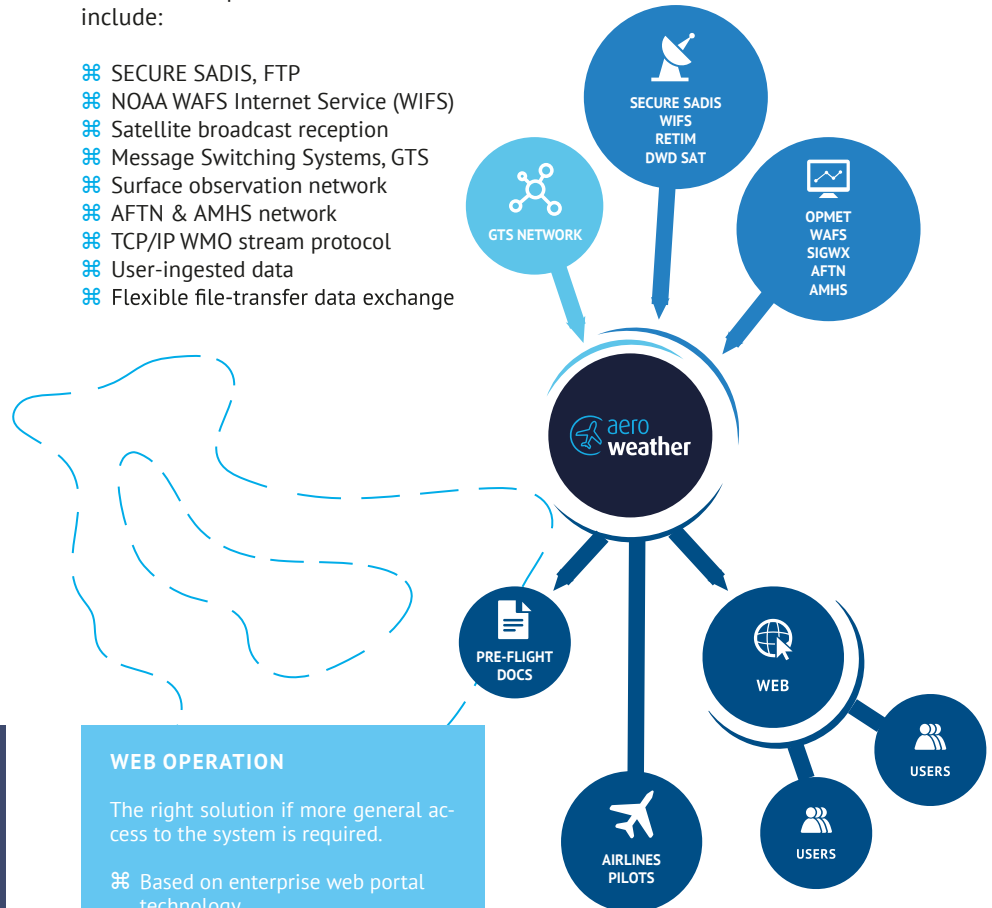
include:

⌘ SECURE SADIS, FTP
⌘ NOAA WAFS Internet Service (WIFS)
⌘ Satellite broadcast reception
⌘ Message Switching Systems, GTS
⌘ Surface observation network
⌘ AFTN & AMHS network
⌘ TCP/IP WMO stream protocol
⌘ User-ingested data
⌘ Flexible file-transfer data exchange

SECURE SADIS
WIFS
RETIM
DWD SAT

GTS NETWORK

OPMET
WAFS
SIGWX
AFTN
AMHS

aero
weather

PRE-FLIGHT DOCS

WEB

USERS

USERS

AIRLINES PILOTS

WEB OPERATION

The right solution if more general access to the system is required.

⌘ Based on enterprise web portal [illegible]